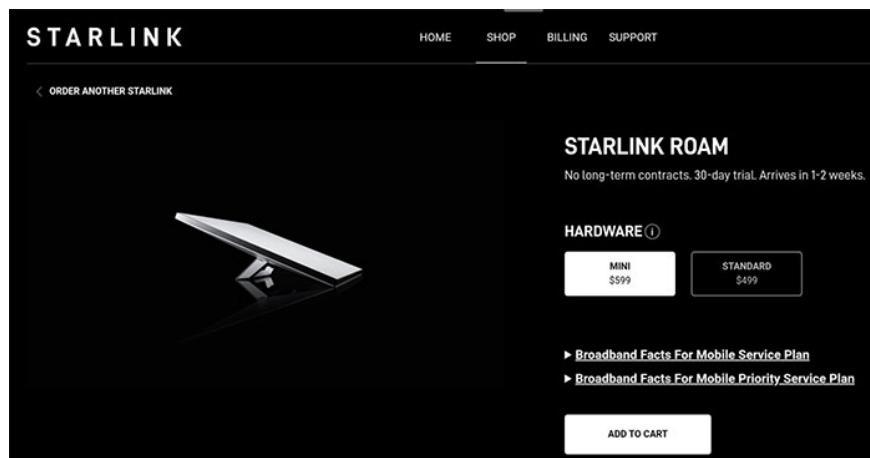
STARLINK

HOME SHOP BILLING SUPPORT

ORDER ANOTHER STARLINK

STARLINK ROAM

No long-term contracts. 30-day trial. Arrives in 1-2 weeks.

HARDWARE

MINI
$599

STANDARD
$499

▶ Broadband Facts For Mobile Service Plan

▶ Broadband Facts For Mobile Priority Service Plan

ADD TO CART